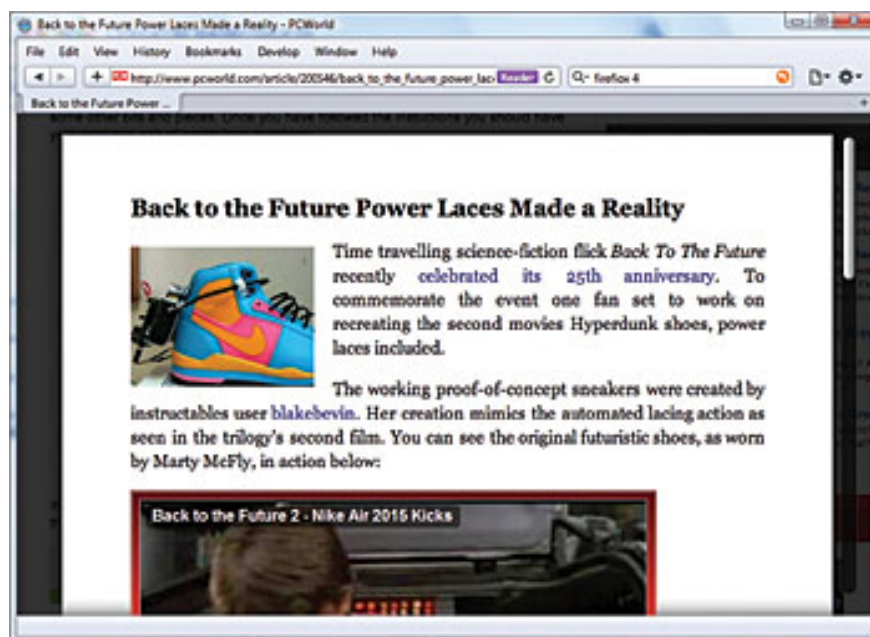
Back to the Future Power Laces Made a Reality - PCWorld

File Edit View History Bookmarks Develop Window Help

http://www.pcworld.com/article/200346/back_to_the_future_power_lac Reader

firefox 4

Back to the Future Power ...

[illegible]

Back to the Future Power Laces Made a Reality

Time travelling science-fiction flick *Back To The Future* recently celebrated its 25th anniversary. To commemorate the event one fan set to work on recreating the second movies Hyperdunk shoes, power laces included.

The working proof-of-concept sneakers were created by instructables user blakebevin. Her creation mimics the automated lacing action as seen in the trilogy's second film. You can see the original futuristic shoes, as worn by Marty McFly, in action below:

Back to the Future 2 - Nike Air 2015 Kicks